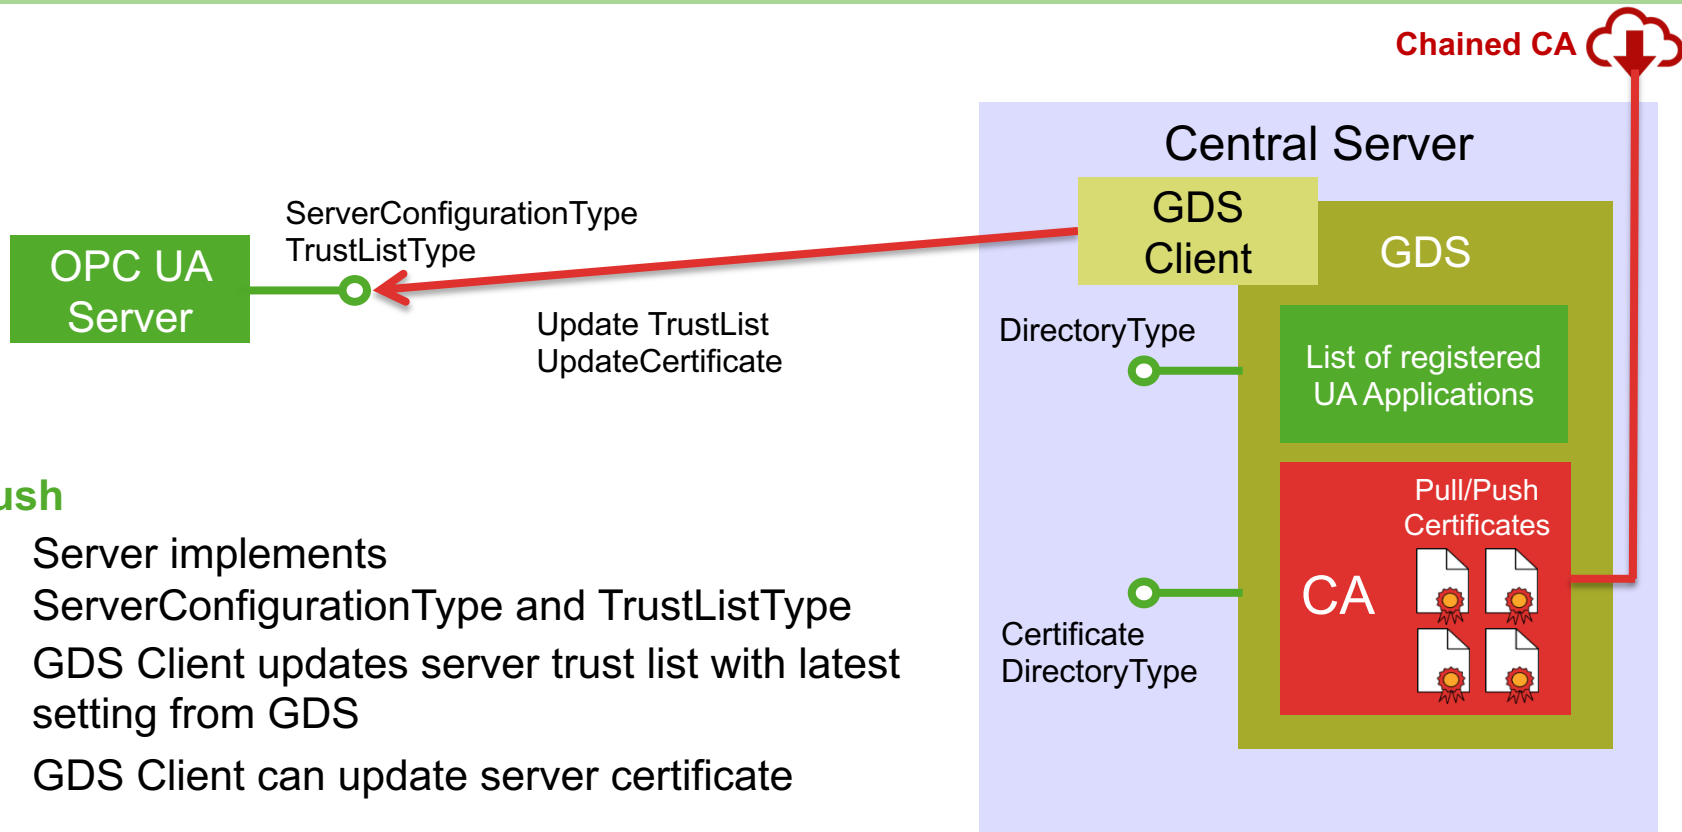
Chained CA

Central Server

GDS Client

GDS

OPC UA Server

ServerConfigurationType
TrustListType

Update TrustList
UpdateCertificate

DirectoryType

List of registered UA Applications

Pull/Push Certificates

CA

Certificate DirectoryType

ush

Server implements ServerConfigurationType and TrustListType

GDS Client updates server trust list with latest setting from GDS

GDS Client can update server certificate